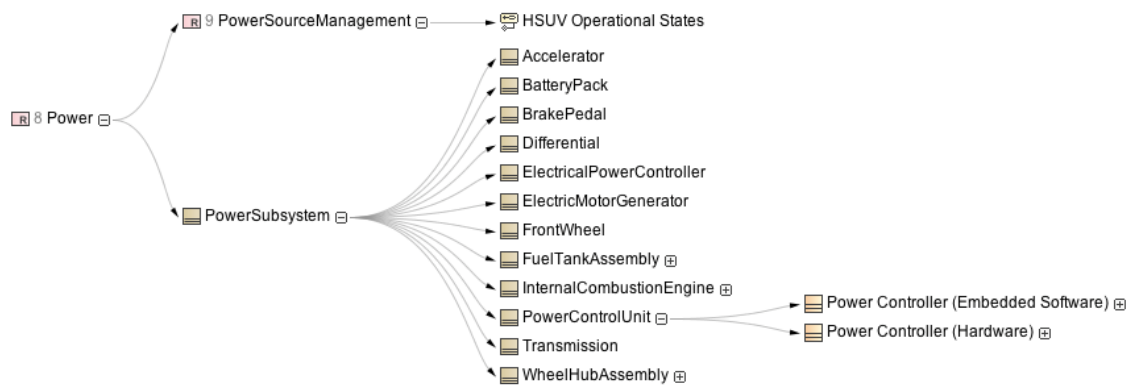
R 9 PowerSourceManagement ⊟
HSUV Operational States
R 8 Power ⊟
PowerSubsystem ⊟
Accelerator
BatteryPack
BrakePedal
Differential
ElectricalPowerController
ElectricMotorGenerator
FrontWheel
FuelTankAssembly ⊞
InternalCombustionEngine ⊞
PowerControlUnit ⊟
Power Controller (Embedded Software) ⊞
Power Controller (Hardware) ⊞
Transmission
WheelHubAssembly ⊞